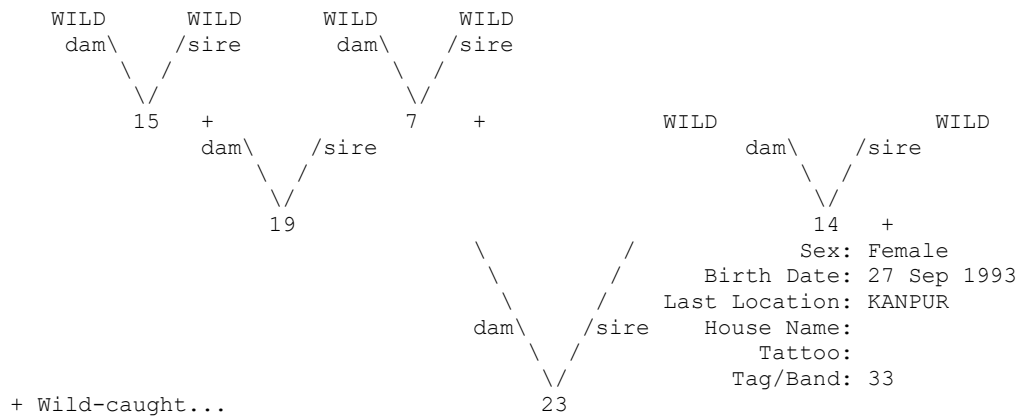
WILD WILD WILD WILD
dam\ /sire dam\ /sire
15 + 7 + WILD WILD
dam\ /sire dam\ /sire
19 14 +
Sex: Female
Birth Date: 27 Sep 1993
Last Location: KANPUR
dam\ /sire House Name:
Tattoo:
Tag/Band: 33
+ Wild-caught... 23